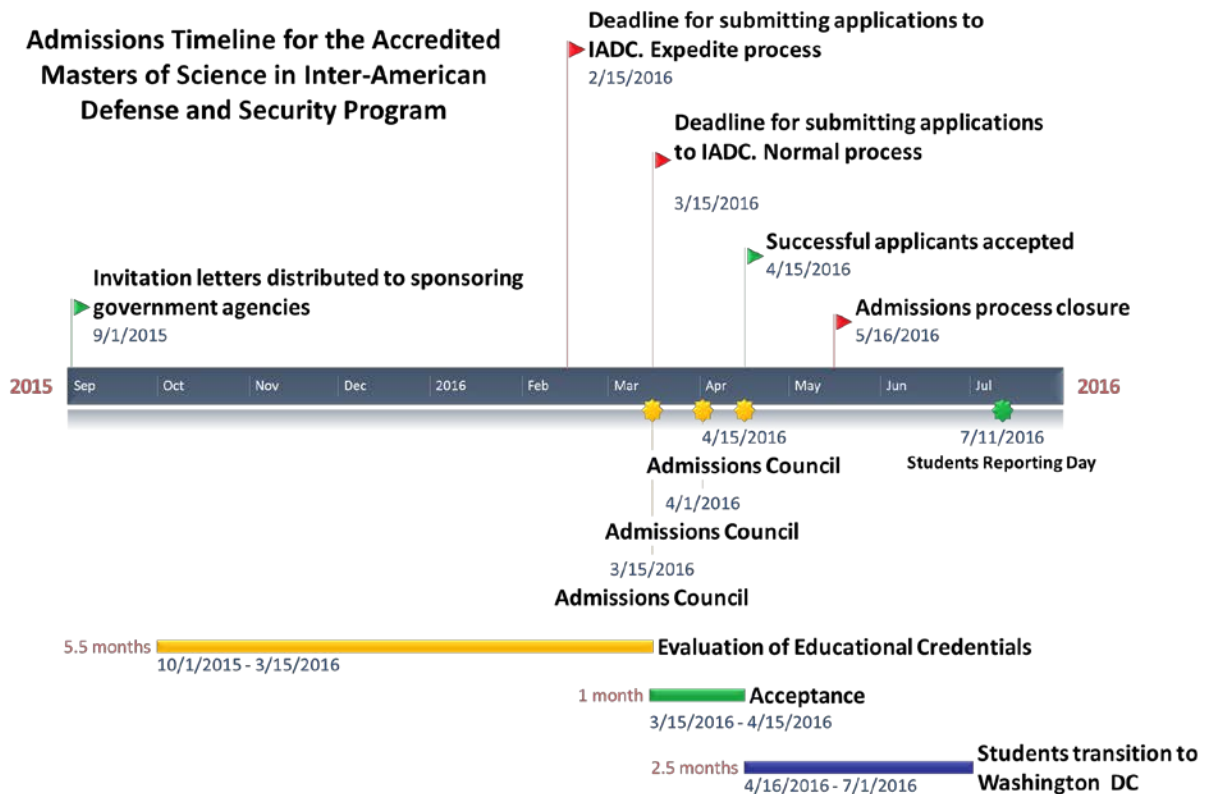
Admissions Timeline for the Accredited Masters of Science in Inter-American Defense and Security Program

Deadline for submitting applications to IADC. Expedite process
2/15/2016

Deadline for submitting applications to IADC. Normal process
3/15/2016

Successful applicants accepted
4/15/2016

Invitation letters distributed to sponsoring government agencies
9/1/2015

Admissions process closure
5/16/2016

2015 Sep Oct Nov Dec 2016 Feb Mar Apr May Jun Jul 2016

4/15/2016
Admissions Council

7/11/2016
Students Reporting Day

4/1/2016
Admissions Council

3/15/2016
Admissions Council

5.5 months Evaluation of Educational Credentials
10/1/2015 - 3/15/2016

1 month Acceptance
3/15/2016 - 4/15/2016

2.5 months Students transition to Washington DC
4/16/2016 - 7/1/2016